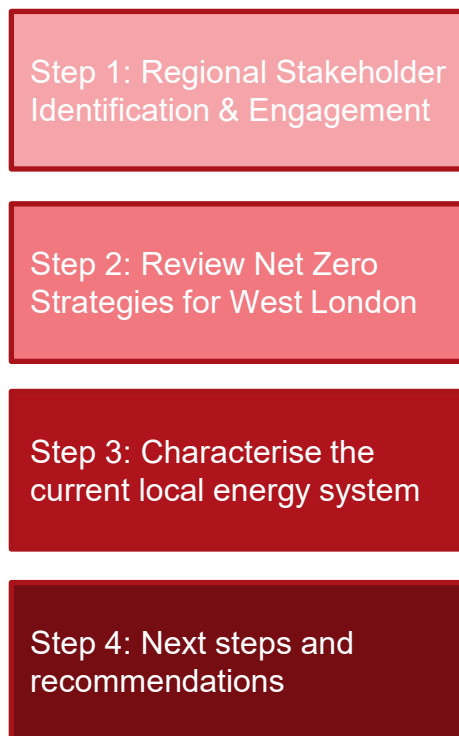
Step 1: Regional Stakeholder Identification & Engagement

Step 2: Review Net Zero Strategies for West London

Step 3: Characterise the current local energy system

Step 4: Next steps and recommendations